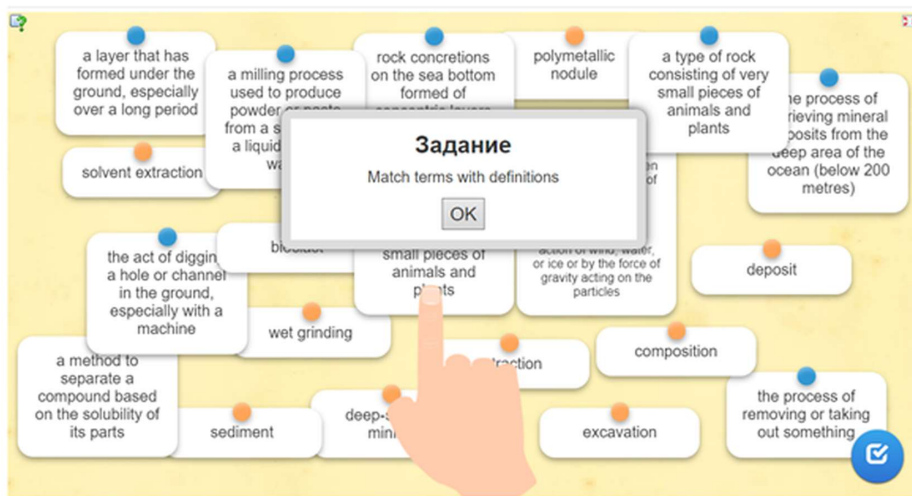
a layer that has formed under the ground, especially over a long period

a milling process used to produce powder or paste from a s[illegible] a liquid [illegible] wa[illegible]

rock concretions on the sea bottom formed of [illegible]

polymetallic nodule

a type of rock consisting of very small pieces of animals and plants

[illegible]he process of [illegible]rieving mineral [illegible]posits from the deep area of the ocean (below 200 metres)

solvent extraction

Задание

Match terms with definitions

OK

the act of diggin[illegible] a hole or channel in the ground, especially with a machine

bio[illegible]

small pieces of animals and pl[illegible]ts

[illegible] action of wind, water, or ice or by the force of gravity acting on the particles

deposit

wet grinding

a method to separate a compound based on the solubility of its parts

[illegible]traction

composition

sediment

deep-s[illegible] min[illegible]

excavation

the process of removing or taking out something